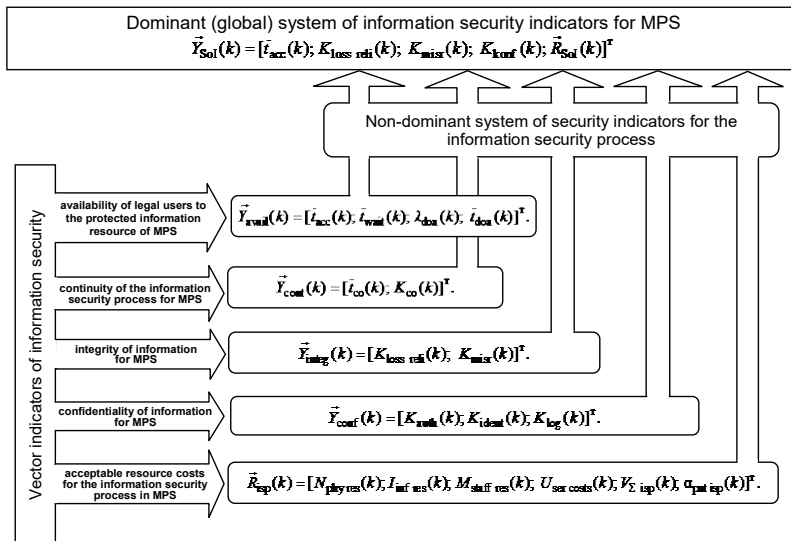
Dominant (global) system of information security indicators for MPS

$\vec{Y}_{\text{Sol}}(k) = [\bar{t}_{\text{acc}}(k); K_{\text{loss reli}}(k); K_{\text{misr}}(k); K_{\text{konf}}(k); \vec{R}_{\text{Sol}}(k)]^{\text{T}}$

Non-dominant system of security indicators for the information security process

Vector indicators of information security

availability of legal users to the protected information resource of MPS

$\vec{Y}_{\text{avail}}(k) = [\bar{t}_{\text{acc}}(k); \bar{t}_{\text{wait}}(k); \lambda_{\text{doa}}(k); \bar{t}_{\text{doa}}(k)]^{\text{T}}.$

continuity of the information security process for MPS

$\vec{Y}_{\text{cont}}(k) = [\bar{t}_{\text{co}}(k); K_{\text{co}}(k)]^{\text{T}}.$

integrity of information for MPS

$\vec{Y}_{\text{integ}}(k) = [K_{\text{loss reli}}(k); K_{\text{misr}}(k)]^{\text{T}}.$

confidentiality of information for MPS

$\vec{Y}_{\text{conf}}(k) = [K_{\text{auth}}(k); K_{\text{ident}}(k); K_{\text{log}}(k)]^{\text{T}}.$

acceptable resource costs for the information security process in MPS

$\vec{R}_{\text{isp}}(k) = [N_{\text{phy res}}(k); I_{\text{inf res}}(k); M_{\text{staff res}}(k); U_{\text{ser costs}}(k); V_{\Sigma \text{ isp}}(k); \alpha_{\text{pat isp}}(k)]^{\text{T}}.$